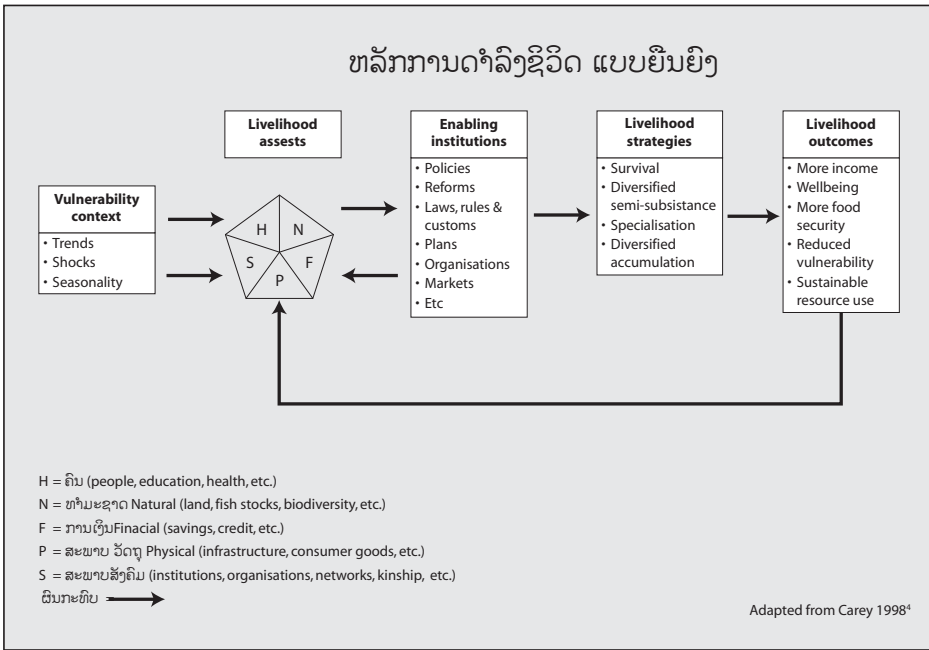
ຫລັກການດຳລົງຊີວິດ ແບບຍືນຍົງ

Livelihood assests

Enabling institutions
• Policies
• Reforms
• Laws, rules & customs
• Plans
• Organisations
• Markets
• Etc

Livelihood strategies
• Survival
• Diversified semi-subsistance
• Specialisation
• Diversified accumulation

Livelihood outcomes
• More income
• Wellbeing
• More food security
• Reduced vulnerability
• Sustainable resource use

Vulnerability context
• Trends
• Shocks
• Seasonality

H
N
S
F
P

H = ຄົນ (people, education, health, etc.)
N = ທຳມະຊາດ Natural (land, fish stocks, biodiversity, etc.)
F = ການເງິນFinacial (savings, credit, etc.)
P = ສະພາບ ວັດຖຸ Physical (infrastructure, consumer goods, etc.)
S = ສະພາບສັງຄົມ (institutions, organisations, networks, kinship, etc.)
ຜົນກະທົບ

Adapted from Carey 1998$^4$